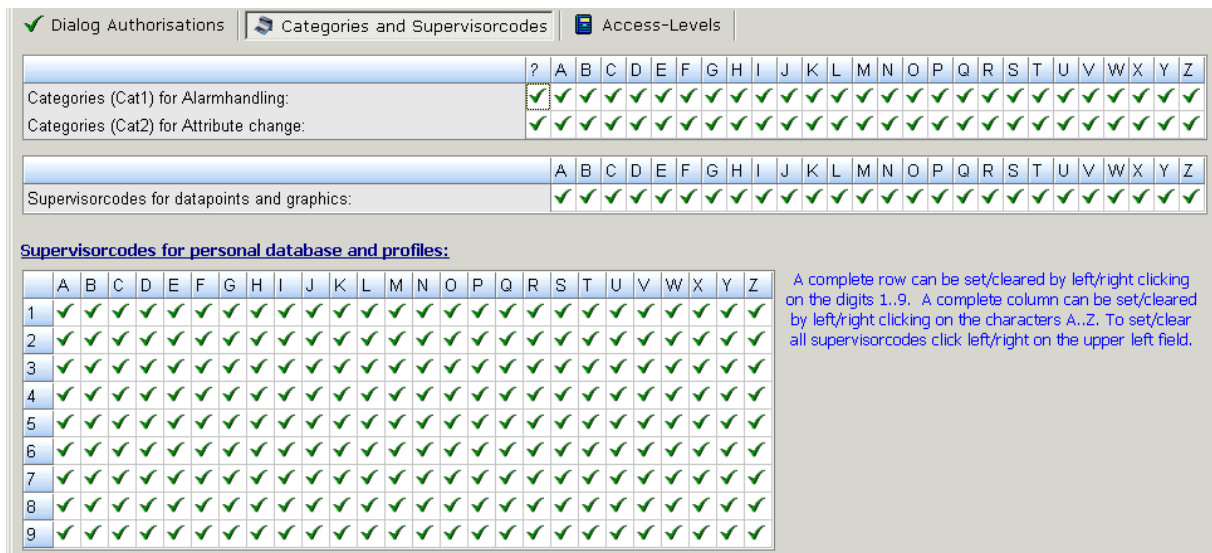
Dialog Authorisations | Categories and Supervisorcodes | Access-Levels

| | ? | A | B | C | D | E | F | G | H | I | J | K | L | M | N | O | P | Q | R | S | T | U | V | W | X | Y | Z |
|---|---|---|---|---|---|---|---|---|---|---|---|---|---|---|---|---|---|---|---|---|---|---|---|---|---|---|---|
| Categories (Cat1) for Alarmhandling: | ✓ | ✓ | ✓ | ✓ | ✓ | ✓ | ✓ | ✓ | ✓ | ✓ | ✓ | ✓ | ✓ | ✓ | ✓ | ✓ | ✓ | ✓ | ✓ | ✓ | ✓ | ✓ | ✓ | ✓ | ✓ | ✓ | ✓ |
| Categories (Cat2) for Attribute change: | ✓ | ✓ | ✓ | ✓ | ✓ | ✓ | ✓ | ✓ | ✓ | ✓ | ✓ | ✓ | ✓ | ✓ | ✓ | ✓ | ✓ | ✓ | ✓ | ✓ | ✓ | ✓ | ✓ | ✓ | ✓ | ✓ | ✓ |

| | A | B | C | D | E | F | G | H | I | J | K | L | M | N | O | P | Q | R | S | T | U | V | W | X | Y | Z |
|---|---|---|---|---|---|---|---|---|---|---|---|---|---|---|---|---|---|---|---|---|---|---|---|---|---|---|
| Supervisorcodes for datapoints and graphics: | ✓ | ✓ | ✓ | ✓ | ✓ | ✓ | ✓ | ✓ | ✓ | ✓ | ✓ | ✓ | ✓ | ✓ | ✓ | ✓ | ✓ | ✓ | ✓ | ✓ | ✓ | ✓ | ✓ | ✓ | ✓ | ✓ |

Supervisorcodes for personal database and profiles:

| | A | B | C | D | E | F | G | H | I | J | K | L | M | N | O | P | Q | R | S | T | U | V | W | X | Y | Z |
|---|---|---|---|---|---|---|---|---|---|---|---|---|---|---|---|---|---|---|---|---|---|---|---|---|---|---|
| 1 | ✓ | ✓ | ✓ | ✓ | ✓ | ✓ | ✓ | ✓ | ✓ | ✓ | ✓ | ✓ | ✓ | ✓ | ✓ | ✓ | ✓ | ✓ | ✓ | ✓ | ✓ | ✓ | ✓ | ✓ | ✓ | ✓ |
| 2 | ✓ | ✓ | ✓ | ✓ | ✓ | ✓ | ✓ | ✓ | ✓ | ✓ | ✓ | ✓ | ✓ | ✓ | ✓ | ✓ | ✓ | ✓ | ✓ | ✓ | ✓ | ✓ | ✓ | ✓ | ✓ | ✓ |
| 3 | ✓ | ✓ | ✓ | ✓ | ✓ | ✓ | ✓ | ✓ | ✓ | ✓ | ✓ | ✓ | ✓ | ✓ | ✓ | ✓ | ✓ | ✓ | ✓ | ✓ | ✓ | ✓ | ✓ | ✓ | ✓ | ✓ |
| 4 | ✓ | ✓ | ✓ | ✓ | ✓ | ✓ | ✓ | ✓ | ✓ | ✓ | ✓ | ✓ | ✓ | ✓ | ✓ | ✓ | ✓ | ✓ | ✓ | ✓ | ✓ | ✓ | ✓ | ✓ | ✓ | ✓ |
| 5 | ✓ | ✓ | ✓ | ✓ | ✓ | ✓ | ✓ | ✓ | ✓ | ✓ | ✓ | ✓ | ✓ | ✓ | ✓ | ✓ | ✓ | ✓ | ✓ | ✓ | ✓ | ✓ | ✓ | ✓ | ✓ | ✓ |
| 6 | ✓ | ✓ | ✓ | ✓ | ✓ | ✓ | ✓ | ✓ | ✓ | ✓ | ✓ | ✓ | ✓ | ✓ | ✓ | ✓ | ✓ | ✓ | ✓ | ✓ | ✓ | ✓ | ✓ | ✓ | ✓ | ✓ |
| 7 | ✓ | ✓ | ✓ | ✓ | ✓ | ✓ | ✓ | ✓ | ✓ | ✓ | ✓ | ✓ | ✓ | ✓ | ✓ | ✓ | ✓ | ✓ | ✓ | ✓ | ✓ | ✓ | ✓ | ✓ | ✓ | ✓ |
| 8 | ✓ | ✓ | ✓ | ✓ | ✓ | ✓ | ✓ | ✓ | ✓ | ✓ | ✓ | ✓ | ✓ | ✓ | ✓ | ✓ | ✓ | ✓ | ✓ | ✓ | ✓ | ✓ | ✓ | ✓ | ✓ | ✓ |
| 9 | ✓ | ✓ | ✓ | ✓ | ✓ | ✓ | ✓ | ✓ | ✓ | ✓ | ✓ | ✓ | ✓ | ✓ | ✓ | ✓ | ✓ | ✓ | ✓ | ✓ | ✓ | ✓ | ✓ | ✓ | ✓ | ✓ |

A complete row can be set/cleared by left/right clicking on the digits 1..9. A complete column can be set/cleared by left/right clicking on the characters A..Z. To set/clear all supervisorcodes click left/right on the upper left field.